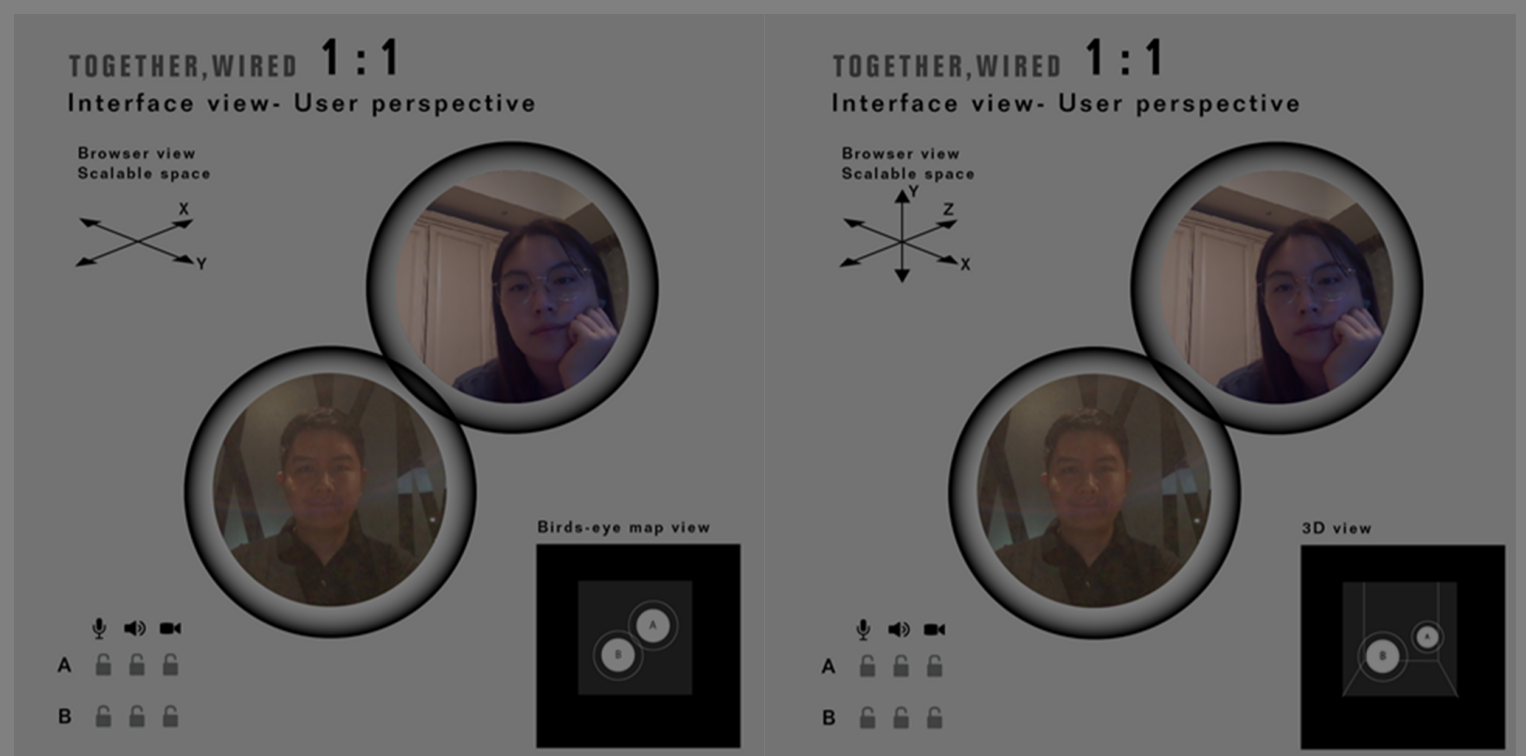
TOGETHER,WIRED 1:1
Interface view- User perspective

Browser view
Scalable space

X
Y

Birds-eye map view

A
B

A
B

TOGETHER,WIRED 1:1
Interface view- User perspective

Browser view
Scalable space

Y
Z
X

3D view

A
B

A
B